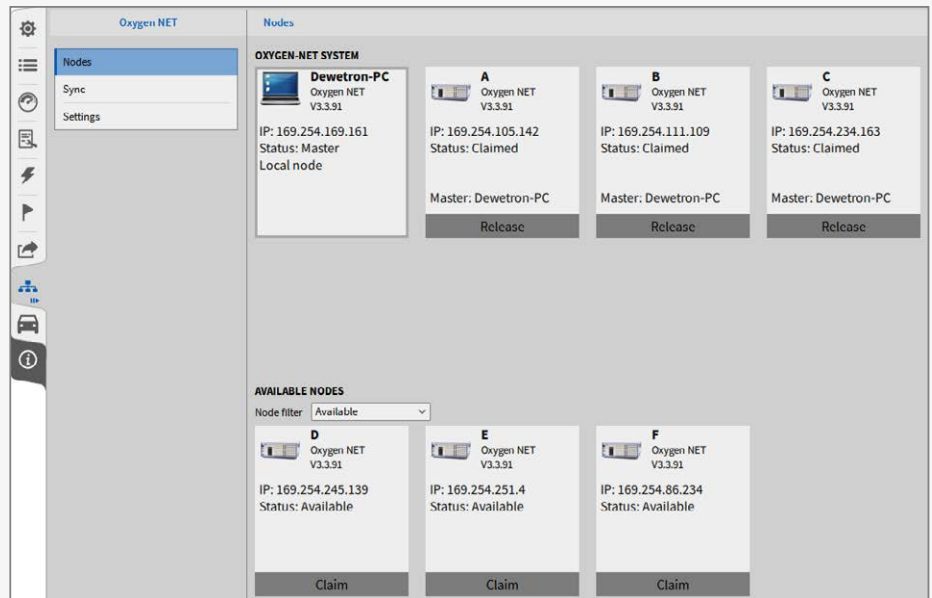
Oxygen NET

Nodes

Nodes
Sync
Settings

OXYGEN-NET SYSTEM

Dewetron-PC
Oxygen NET
V3.3.91
IP: 169.254.169.161
Status: Master
Local node

A
Oxygen NET
V3.3.91
IP: 169.254.105.142
Status: Claimed
Master: Dewetron-PC
Release

B
Oxygen NET
V3.3.91
IP: 169.254.111.109
Status: Claimed
Master: Dewetron-PC
Release

C
Oxygen NET
V3.3.91
IP: 169.254.234.163
Status: Claimed
Master: Dewetron-PC
Release

AVAILABLE NODES
Node filter Available

D
Oxygen NET
V3.3.91
IP: 169.254.245.139
Status: Available
Claim

E
Oxygen NET
V3.3.91
IP: 169.254.251.4
Status: Available
Claim

F
Oxygen NET
V3.3.91
IP: 169.254.86.234
Status: Available
Claim